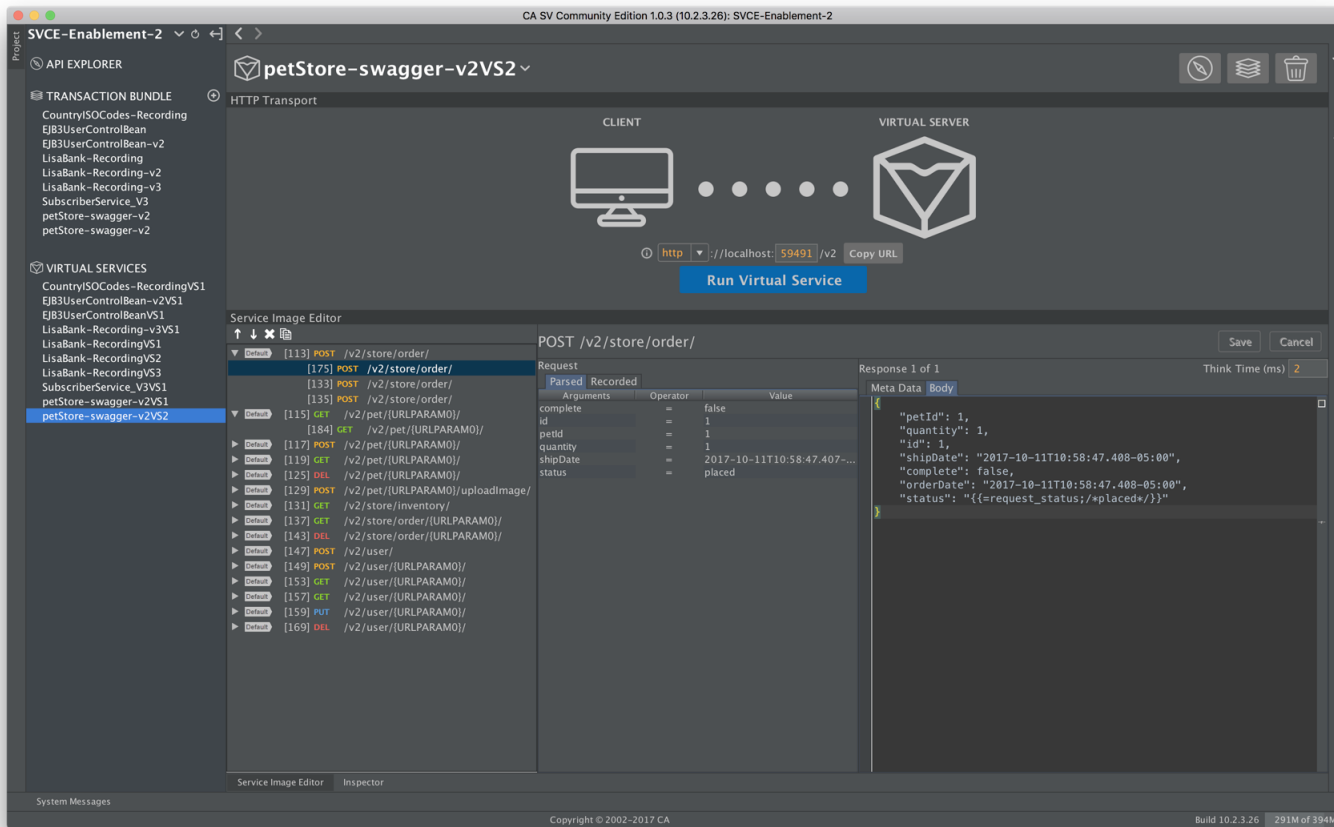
CA SV Community Edition 1.0.3 (10.2.3.26): SVCE-Enablement-2

Project

SVCE-Enablement-2

API EXPLORER

TRANSACTION BUNDLE
CountryISOCodes-Recording
EJB3UserControlBean
EJB3UserControlBean-v2
LisaBank-Recording
LisaBank-Recording-v2
LisaBank-Recording-v3
SubscriberService_V3
petStore-swagger-v2
petStore-swagger-v2

VIRTUAL SERVICES
CountryISOCodes-RecordingVS1
EJB3UserControlBean-v2VS1
EJB3UserControlBeanVS1
LisaBank-Recording-v3VS1
LisaBank-RecordingVS1
LisaBank-RecordingVS2
LisaBank-RecordingVS3
SubscriberService_V3VS1
petStore-swagger-v2VS1
petStore-swagger-v2VS2

petStore-swagger-v2VS2

HTTP Transport

CLIENT

VIRTUAL SERVER

http ://localhost: 59491 /v2 Copy URL

Run Virtual Service

Service Image Editor

Default [113] POST /v2/store/order/
[175] POST /v2/store/order/
[133] POST /v2/store/order/
[135] POST /v2/store/order/
Default [115] GET /v2/pet/{URLPARAM0}/
[184] GET /v2/pet/{URLPARAM0}/
Default [117] POST /v2/pet/{URLPARAM0}/
Default [119] GET /v2/pet/{URLPARAM0}/
Default [125] DEL /v2/pet/{URLPARAM0}/
Default [129] POST /v2/pet/{URLPARAM0}/uploadImage/
Default [131] GET /v2/store/inventory/
Default [137] GET /v2/store/order/{URLPARAM0}/
Default [143] DEL /v2/store/order/{URLPARAM0}/
Default [147] POST /v2/user/
Default [149] POST /v2/user/{URLPARAM0}/
Default [153] GET /v2/user/{URLPARAM0}/
Default [157] GET /v2/user/{URLPARAM0}/
Default [159] PUT /v2/user/{URLPARAM0}/
Default [169] DEL /v2/user/{URLPARAM0}/

POST /v2/store/order/

Save Cancel

Request
Parsed Recorded

| Arguments | Operator | Value |
|---|---|---|
| complete | = | false |
| id | = | 1 |
| petId | = | 1 |
| quantity | = | 1 |
| shipDate | = | 2017-10-11T10:58:47.407-... |
| status | = | placed |

Response 1 of 1
Think Time (ms) 2
Meta Data Body

{
"petId": 1,
"quantity": 1,
"id": 1,
"shipDate": "2017-10-11T10:58:47.408-05:00",
"complete": false,
"orderDate": "2017-10-11T10:58:47.408-05:00",
"status": "{{=request_status;/*placed*/}}"
}

Service Image Editor Inspector

System Messages

Copyright © 2002-2017 CA

Build 10.2.3.26 291M of 394M